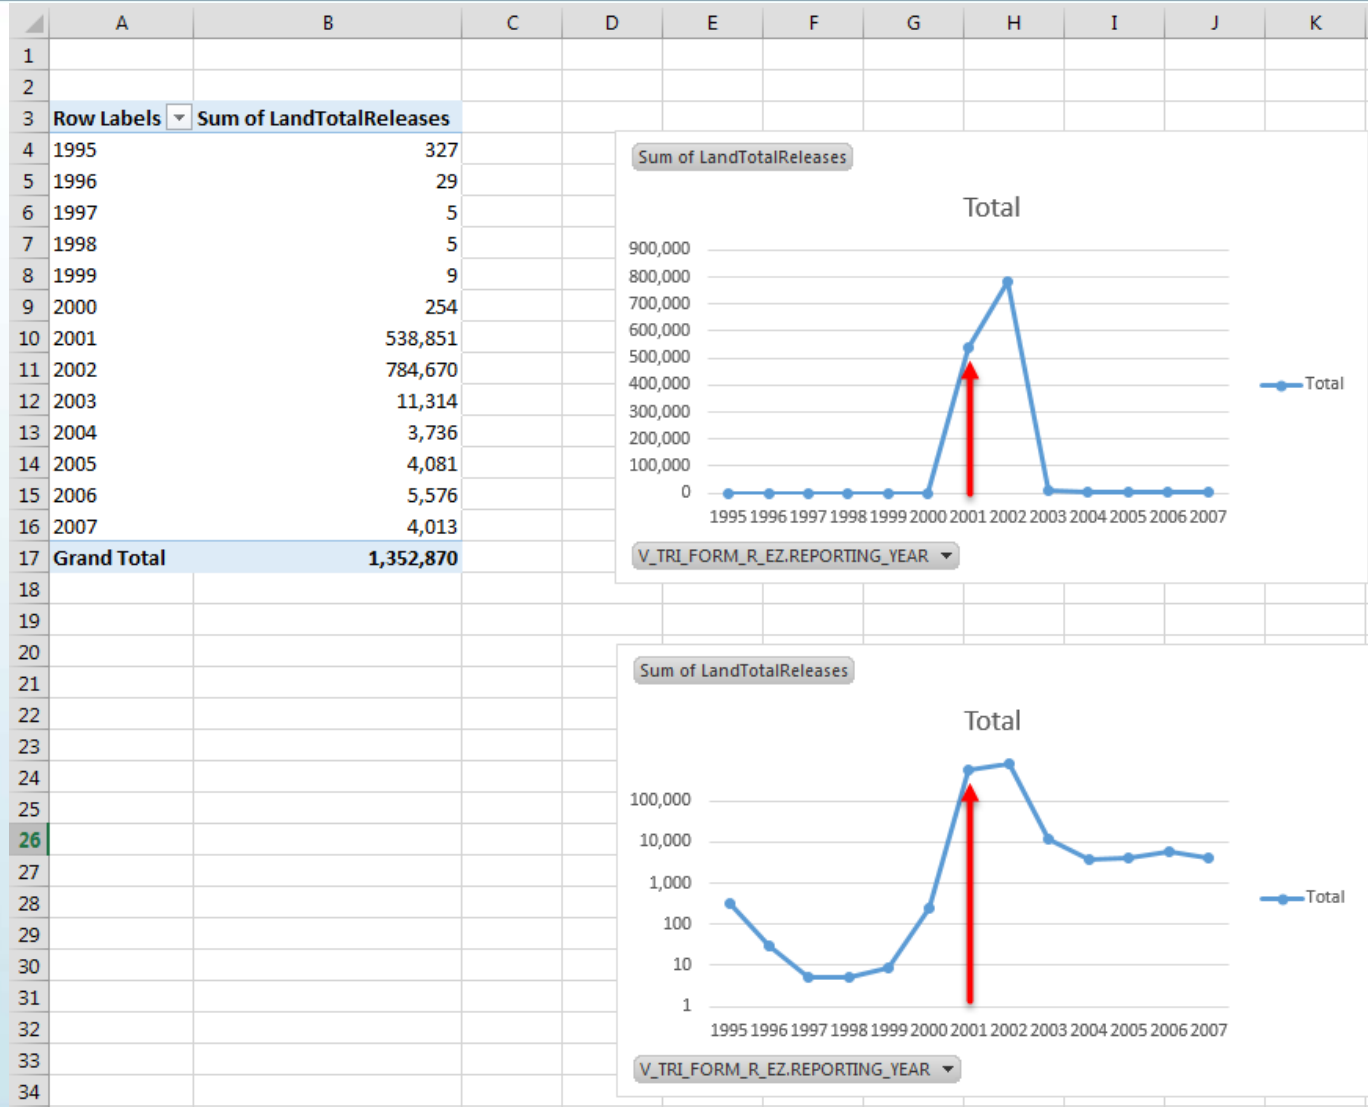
|  | A | B | C | D | E | F | G | H | I | J | K |
|---|---|---|---|---|---|---|---|---|---|---|---|
| 1 | | | | | | | | | | | |
| 2 | | | | | | | | | | | |
| 3 | Row Labels | Sum of LandTotalReleases | | | | | | | | | |
| 4 | 1995 | 327 | | | | | | | | | |
| 5 | 1996 | 29 | | | | | | | | | |
| 6 | 1997 | 5 | | | | | | | | | |
| 7 | 1998 | 5 | | | | | | | | | |
| 8 | 1999 | 9 | | | | | | | | | |
| 9 | 2000 | 254 | | | | | | | | | |
| 10 | 2001 | 538,851 | | | | | | | | | |
| 11 | 2002 | 784,670 | | | | | | | | | |
| 12 | 2003 | 11,314 | | | | | | | | | |
| 13 | 2004 | 3,736 | | | | | | | | | |
| 14 | 2005 | 4,081 | | | | | | | | | |
| 15 | 2006 | 5,576 | | | | | | | | | |
| 16 | 2007 | 4,013 | | | | | | | | | |
| 17 | Grand Total | 1,352,870 | | | | | | | | | |

18 19 20 21 22 23 24 25 26 27 28 29 30 31 32 33 34

Sum of LandTotalReleases

Total

900,000
800,000
700,000
600,000
500,000
400,000
300,000
200,000
100,000
0

1995 1996 1997 1998 1999 2000 2001 2002 2003 2004 2005 2006 2007

Total

V_TRI_FORM_R_EZ.REPORTING_YEAR

Sum of LandTotalReleases

Total

100,000
10,000
1,000
100
10
1

1995 1996 1997 1998 1999 2000 2001 2002 2003 2004 2005 2006 2007

Total

V_TRI_FORM_R_EZ.REPORTING_YEAR